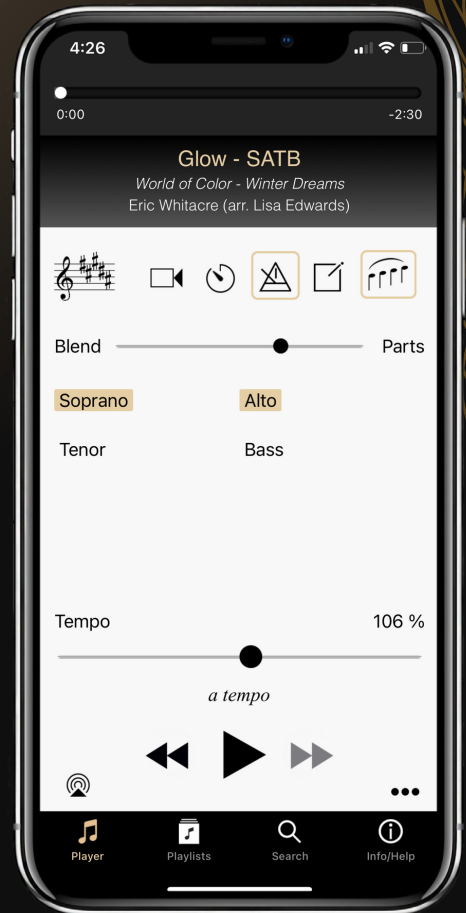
4:26

0:00

-2:30

Glow - SATB

World of Color - Winter Dreams

Eric Whitacre (arr. Lisa Edwards)

Blend

Parts

Soprano

Alto

Tenor

Bass

Tempo

106 %

a tempo

Player

Playlists

Search

Info/Help